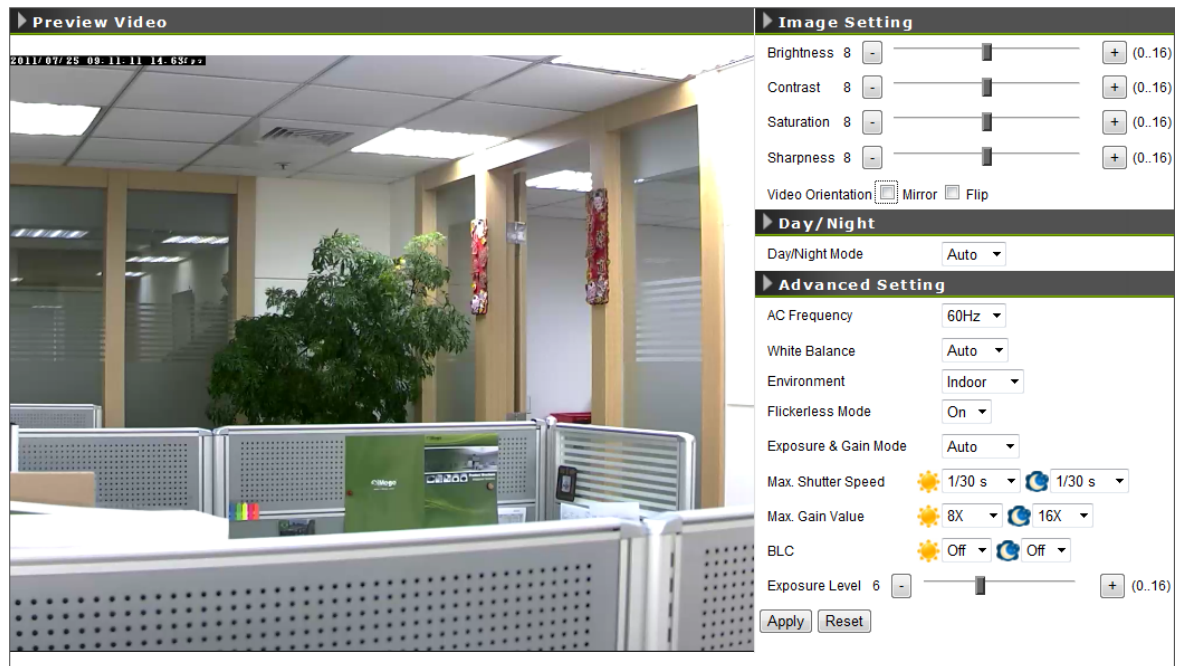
Preview Video

2011/07/25 09:11:11 14.63fps

Image Setting

Brightness 8 - + (0..16)

Contrast 8 - + (0..16)

Saturation 8 - + (0..16)

Sharpness 8 - + (0..16)

Video Orientation Mirror Flip

Day/Night

Day/Night Mode Auto

Advanced Setting

AC Frequency 60Hz

White Balance Auto

Environment Indoor

Flickerless Mode On

Exposure & Gain Mode Auto

Max. Shutter Speed 1/30 s 1/30 s

Max. Gain Value 8X 16X

BLC Off Off

Exposure Level 6 - + (0..16)

Apply Reset